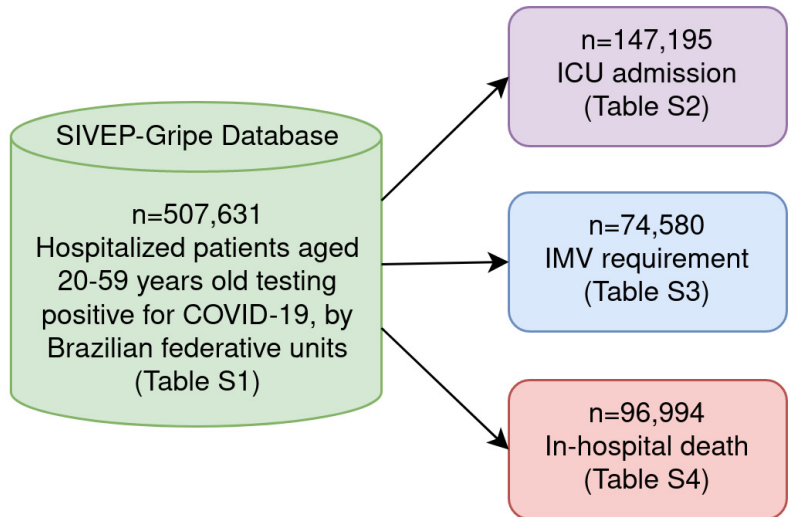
SIVEP-Gripe Database

n=507,631
Hospitalized patients aged 20-59 years old testing positive for COVID-19, by Brazilian federative units
(Table S1)

n=147,195
ICU admission
(Table S2)

n=74,580
IMV requirement
(Table S3)

n=96,994
In-hospital death
(Table S4)